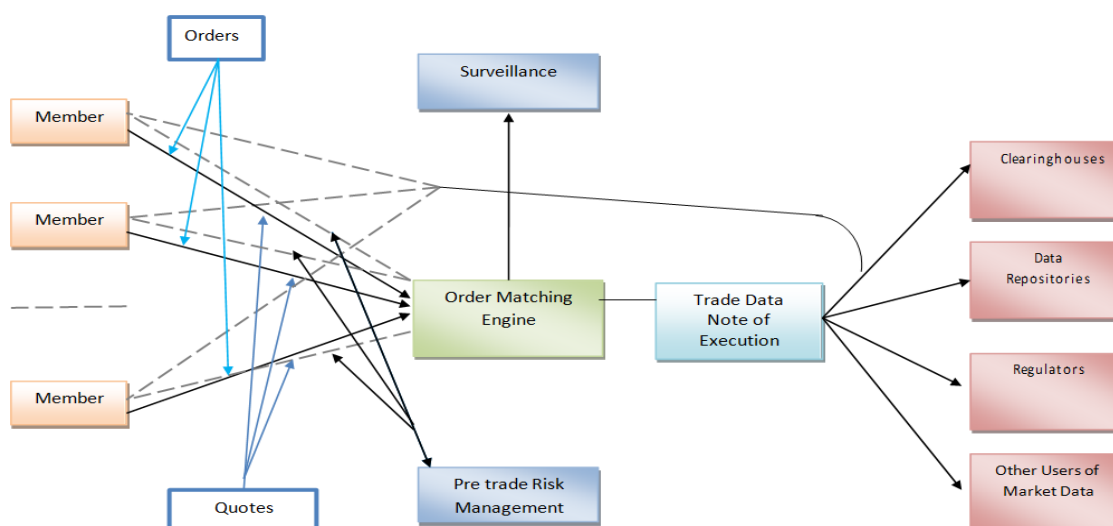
Orders

Surveillance

Member

Member

Member

Order Matching Engine

Trade Data Note of Execution

Clearinghouses

Data Repositories

Regulators

Other Users of Market Data

Pre trade Risk Management

Quotes